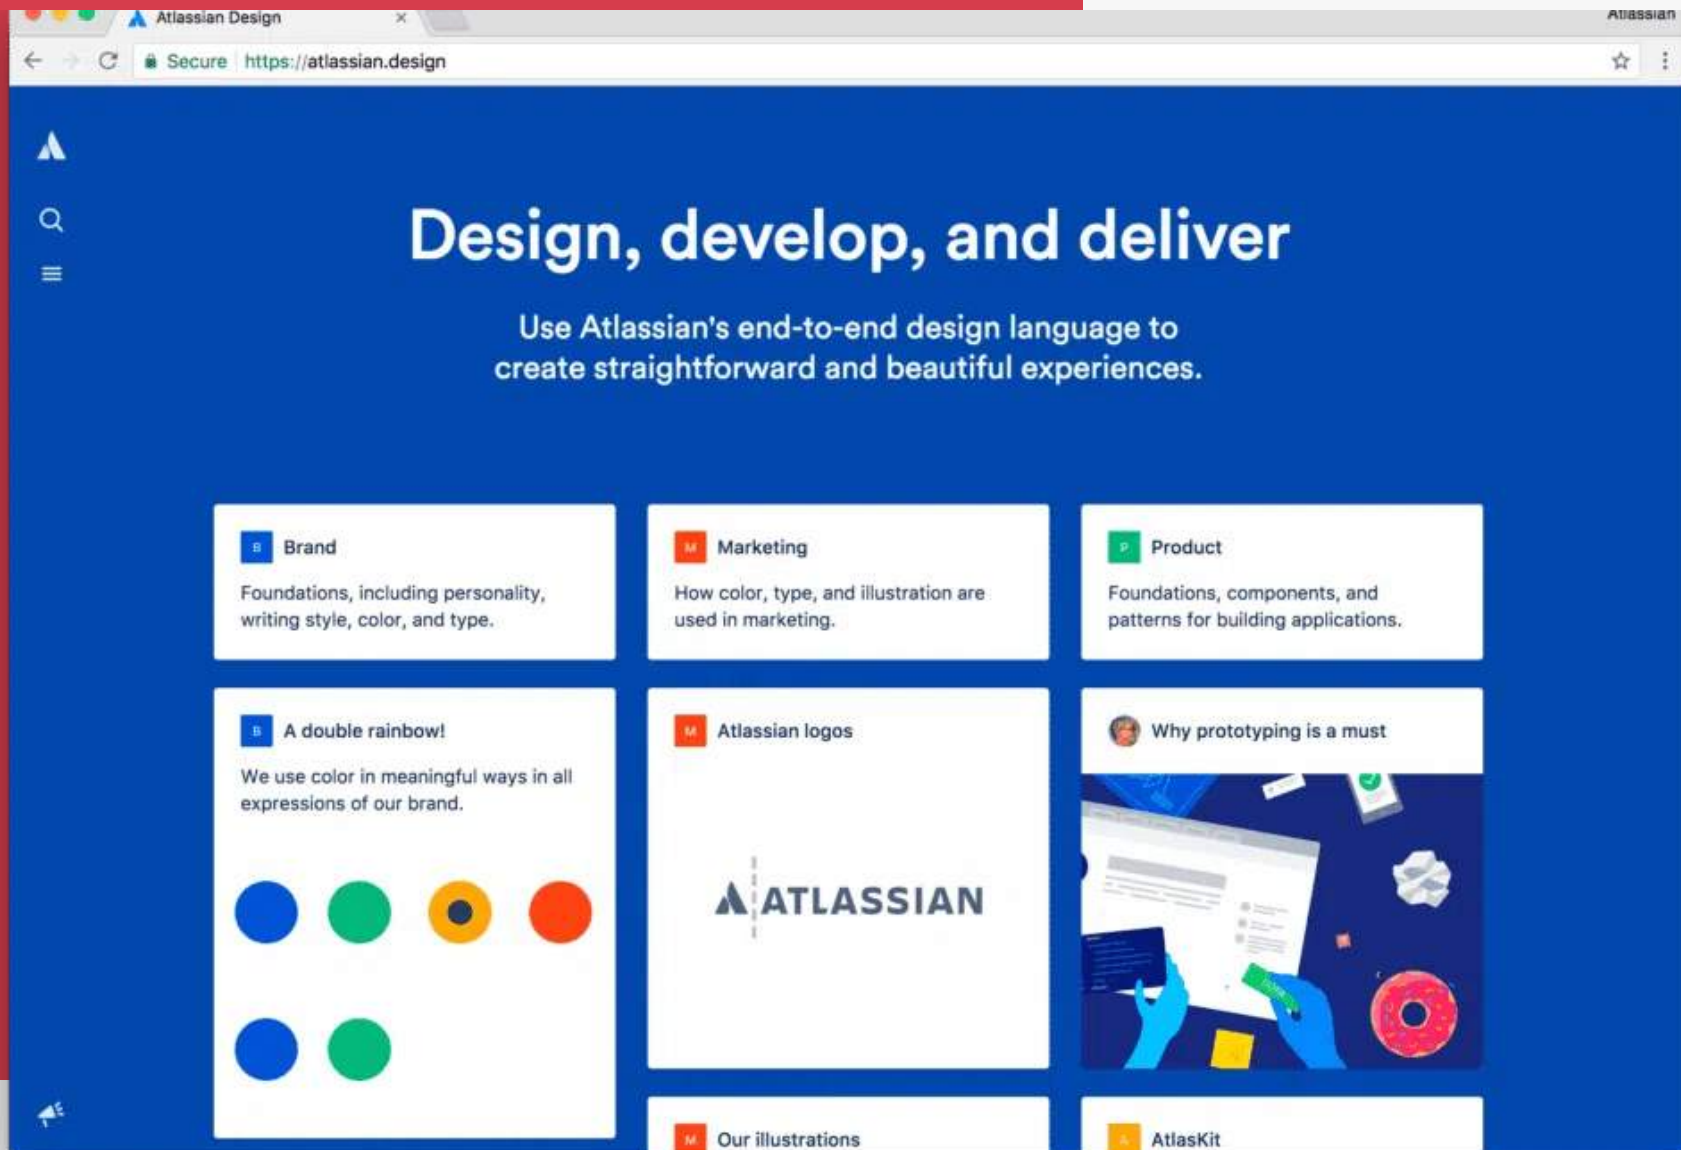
Atlassian Design ×

Atlassian

Secure https://atlassian.design

Design, develop, and deliver

Use Atlassian's end-to-end design language to create straightforward and beautiful experiences.

B Brand

Foundations, including personality, writing style, color, and type.

M Marketing

How color, type, and illustration are used in marketing.

P Product

Foundations, components, and patterns for building applications.

B A double rainbow!

We use color in meaningful ways in all expressions of our brand.

M Atlassian logos

ATLASSIAN

Why prototyping is a must

M Our illustrations

A AtlasKit